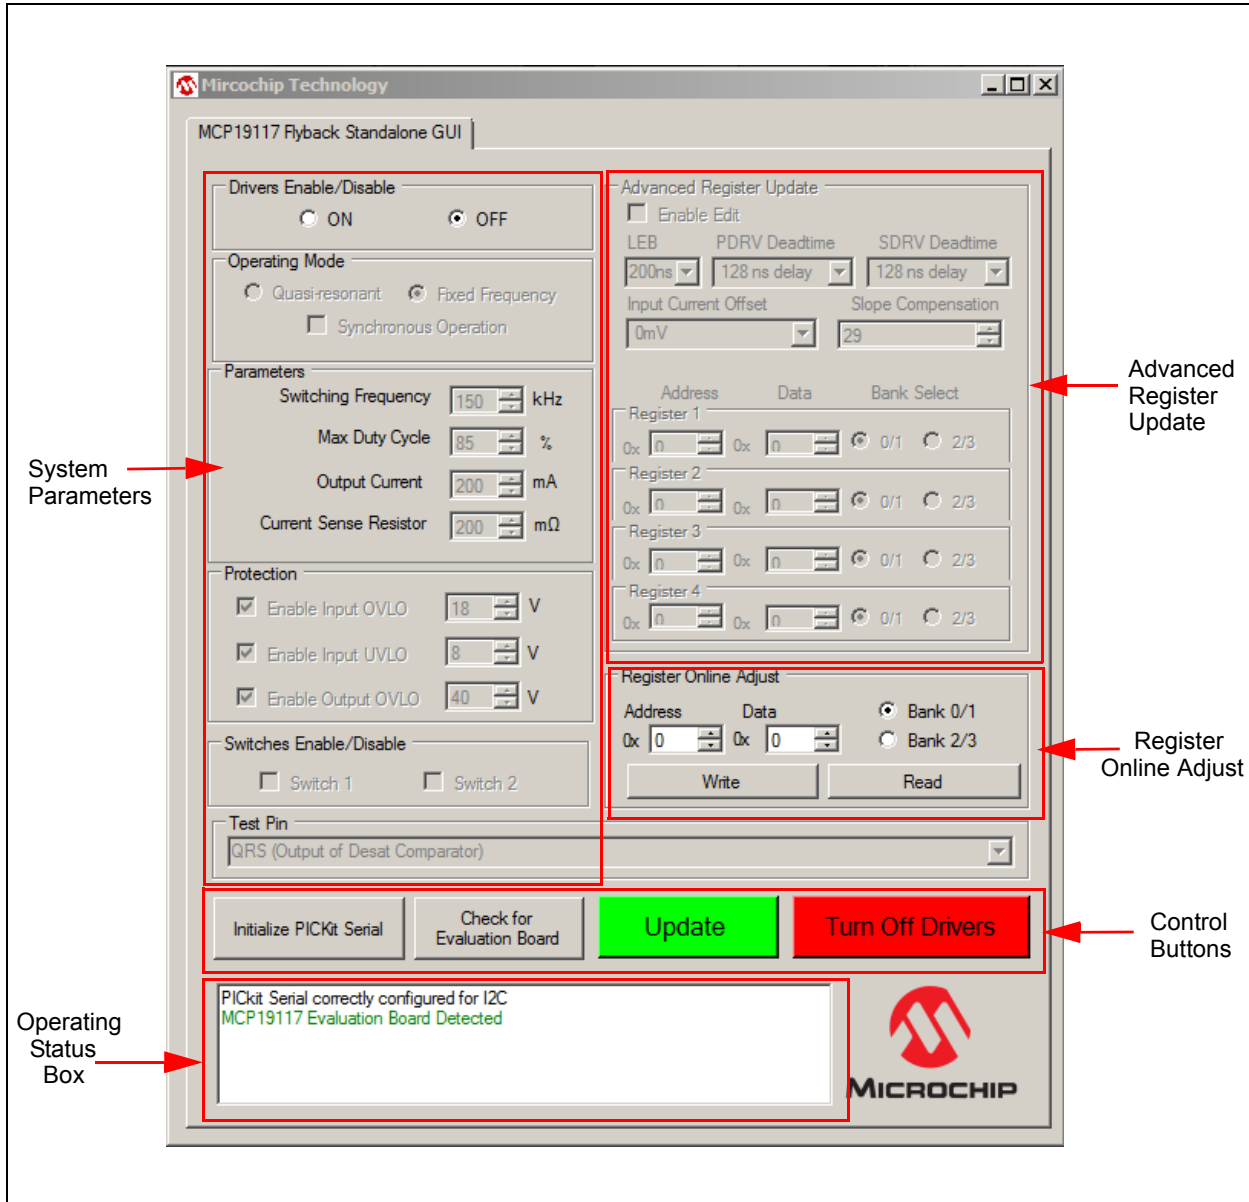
Mircochip Technology

MCP19117 Flyback Standalone GUI

Drivers Enable/Disable
ON OFF

Operating Mode
Quasi-resonant Fixed Frequency
Synchronous Operation

Parameters
Switching Frequency 150 kHz
Max Duty Cycle 85 %
Output Current 200 mA
Current Sense Resistor 200 mΩ

Protection
Enable Input OVLO 18 V
Enable Input UVLO 8 V
Enable Output OVLO 40 V

Switches Enable/Disable
Switch 1 Switch 2

Test Pin
QRS (Output of Desat Comparator)

Advanced Register Update
Enable Edit
LEB PDRV Deadtime SDRV Deadtime
200ns 128 ns delay 128 ns delay
Input Current Offset Slope Compensation
0mV 29

Address Data Bank Select
Register 1
0x 0 0x 0 0/1 2/3
Register 2
0x 0 0x 0 0/1 2/3
Register 3
0x 0 0x 0 0/1 2/3
Register 4
0x 0 0x 0 0/1 2/3

Register Online Adjust
Address Data Bank 0/1
0x 0 0x 0 Bank 2/3
Write Read

Initialize PICKit Serial
Check for Evaluation Board
Update
Turn Off Drivers

PICkit Serial correctly configured for I2C
MCP19117 Evaluation Board Detected

MICROCHIP

System Parameters
Advanced Register Update
Register Online Adjust
Control Buttons
Operating Status Box